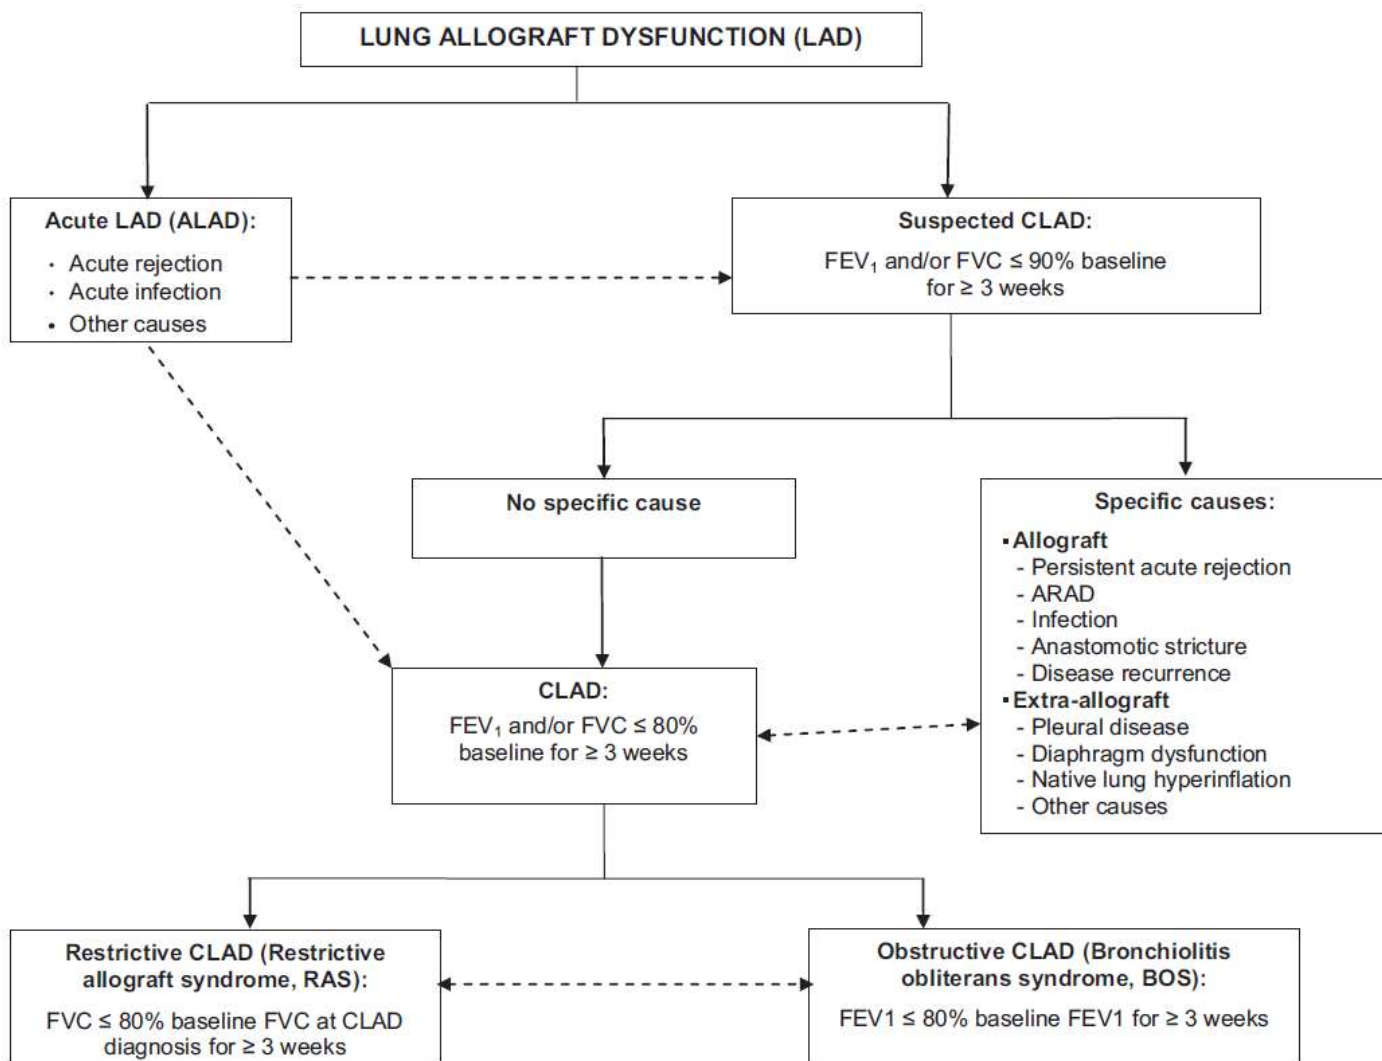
LUNG ALLOGRAFT DYSFUNCTION (LAD)

Acute LAD (ALAD):
- Acute rejection
- Acute infection
- Other causes

Suspected CLAD:
$FEV_1$ and/or FVC ≤ 90% baseline for ≥ 3 weeks

No specific cause

Specific causes:
▪ Allograft
- Persistent acute rejection
- ARAD
- Infection
- Anastomotic stricture
- Disease recurrence
▪ Extra-allograft
- Pleural disease
- Diaphragm dysfunction
- Native lung hyperinflation
- Other causes

CLAD:
$FEV_1$ and/or FVC ≤ 80% baseline for ≥ 3 weeks

Restrictive CLAD (Restrictive allograft syndrome, RAS):
FVC ≤ 80% baseline FVC at CLAD diagnosis for ≥ 3 weeks

Obstructive CLAD (Bronchiolitis obliterans syndrome, BOS):
FEV1 ≤ 80% baseline FEV1 for ≥ 3 weeks